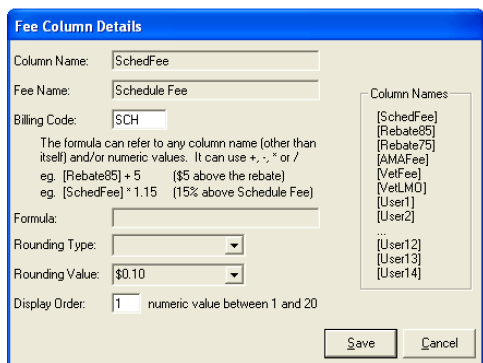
Fee Column Details

Column Name: SchedFee

Fee Name: Schedule Fee

Billing Code: SCH

The formula can refer to any column name (other than itself) and/or numeric values. It can use +, -, * or /

eg. [Rebate85] + 5 ($5 above the rebate)
eg. [SchedFee] * 1.15 (15% above Schedule Fee)

Formula:

Rounding Type:

Rounding Value: $0.10

Display Order: 1 numeric value between 1 and 20

Column Names
[SchedFee]
[Rebate85]
[Rebate75]
[AMAFee]
[VetFee]
[VetLMO]
[User1]
[User2]
...
[User12]
[User13]
[User14]

Save

Cancel